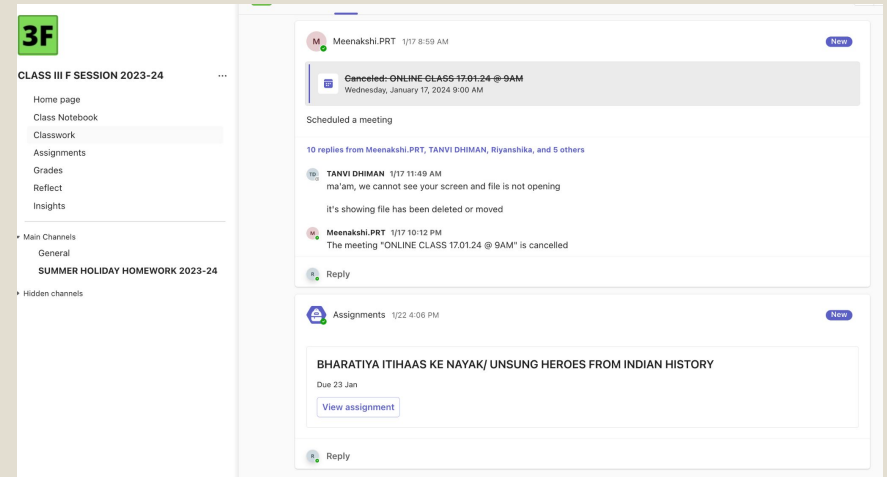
3F

CLASS III F SESSION 2023-24 ...

Home page
Class Notebook
Classwork
Assignments
Grades
Reflect
Insights

Main Channels
General
SUMMER HOLIDAY HOMEWORK 2023-24

Hidden channels

M Meenakshi.PRT 1/17 8:59 AM New

~~Canceled: ONLINE CLASS 17.01.24 @ 9AM~~
Wednesday, January 17, 2024 9:00 AM

Scheduled a meeting

10 replies from Meenakshi.PRT, TANVI DHIMAN, Riyanshika, and 5 others

TD TANVI DHIMAN 1/17 11:49 AM
ma'am, we cannot see your screen and file is not opening

it's showing file has been deleted or moved

M Meenakshi.PRT 1/17 10:12 PM
The meeting "ONLINE CLASS 17.01.24 @ 9AM" is cancelled

R Reply

Assignments 1/22 4:06 PM New

BHARATIYA ITIHAAS KE NAYAK/ UNSUNG HEROES FROM INDIAN HISTORY
Due 23 Jan
View assignment

R Reply